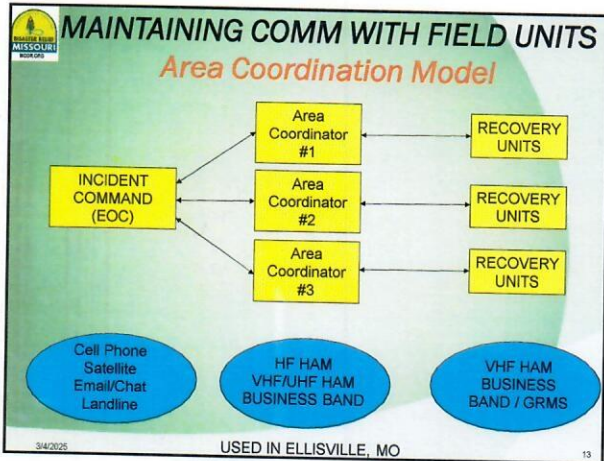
MISSOURI

MAINTAINING COMM WITH FIELD UNITS

Area Coordination Model

INCIDENT COMMAND (EOC)

Area Coordinator #1

Area Coordinator #2

Area Coordinator #3

RECOVERY UNITS

RECOVERY UNITS

RECOVERY UNITS

Cell Phone Satellite Email/Chat Landline

HF HAM VHF/UHF HAM BUSINESS BAND

VHF HAM BUSINESS BAND / GRMS

3/4/2025

USED IN ELLISVILLE, MO

13